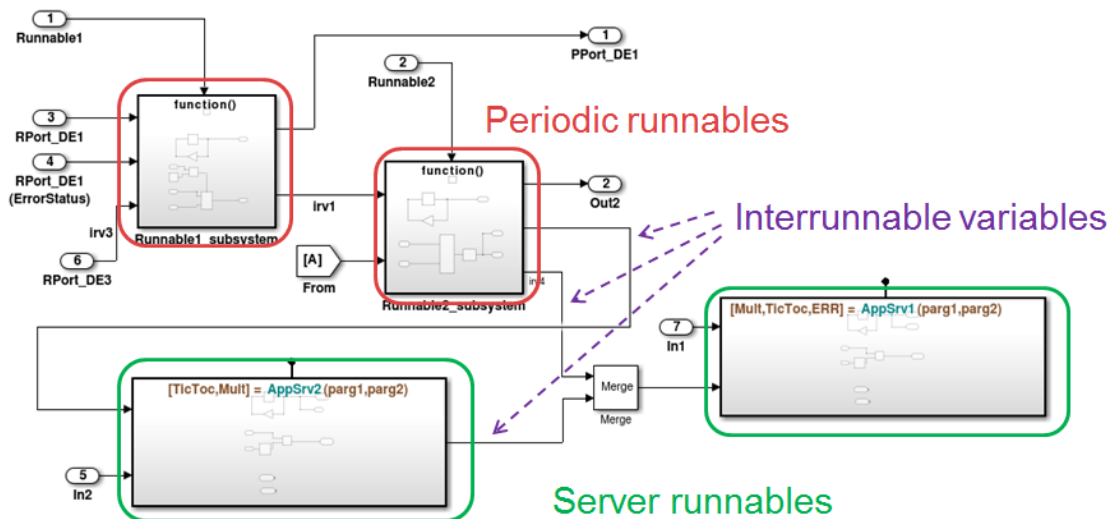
1
Runnable1

3
RPort_DE1

4
RPort_DE1
(ErrorStatus)

6
RPort_DE3

irv3

function()

Runnable1_subsystem

irv1

1
PPort_DE1

2
Runnable2

Periodic runnables

function()

2
Out2

[A]
From

Runnable2_subsystem

irv4

Interrunnable variables

7
In1

[Mult,TicToc,ERR] = AppSrv1(parg1,parg2)

[TicToc,Mult] = AppSrv2(parg1,parg2)

Merge
Merge

5
In2

Server runnables